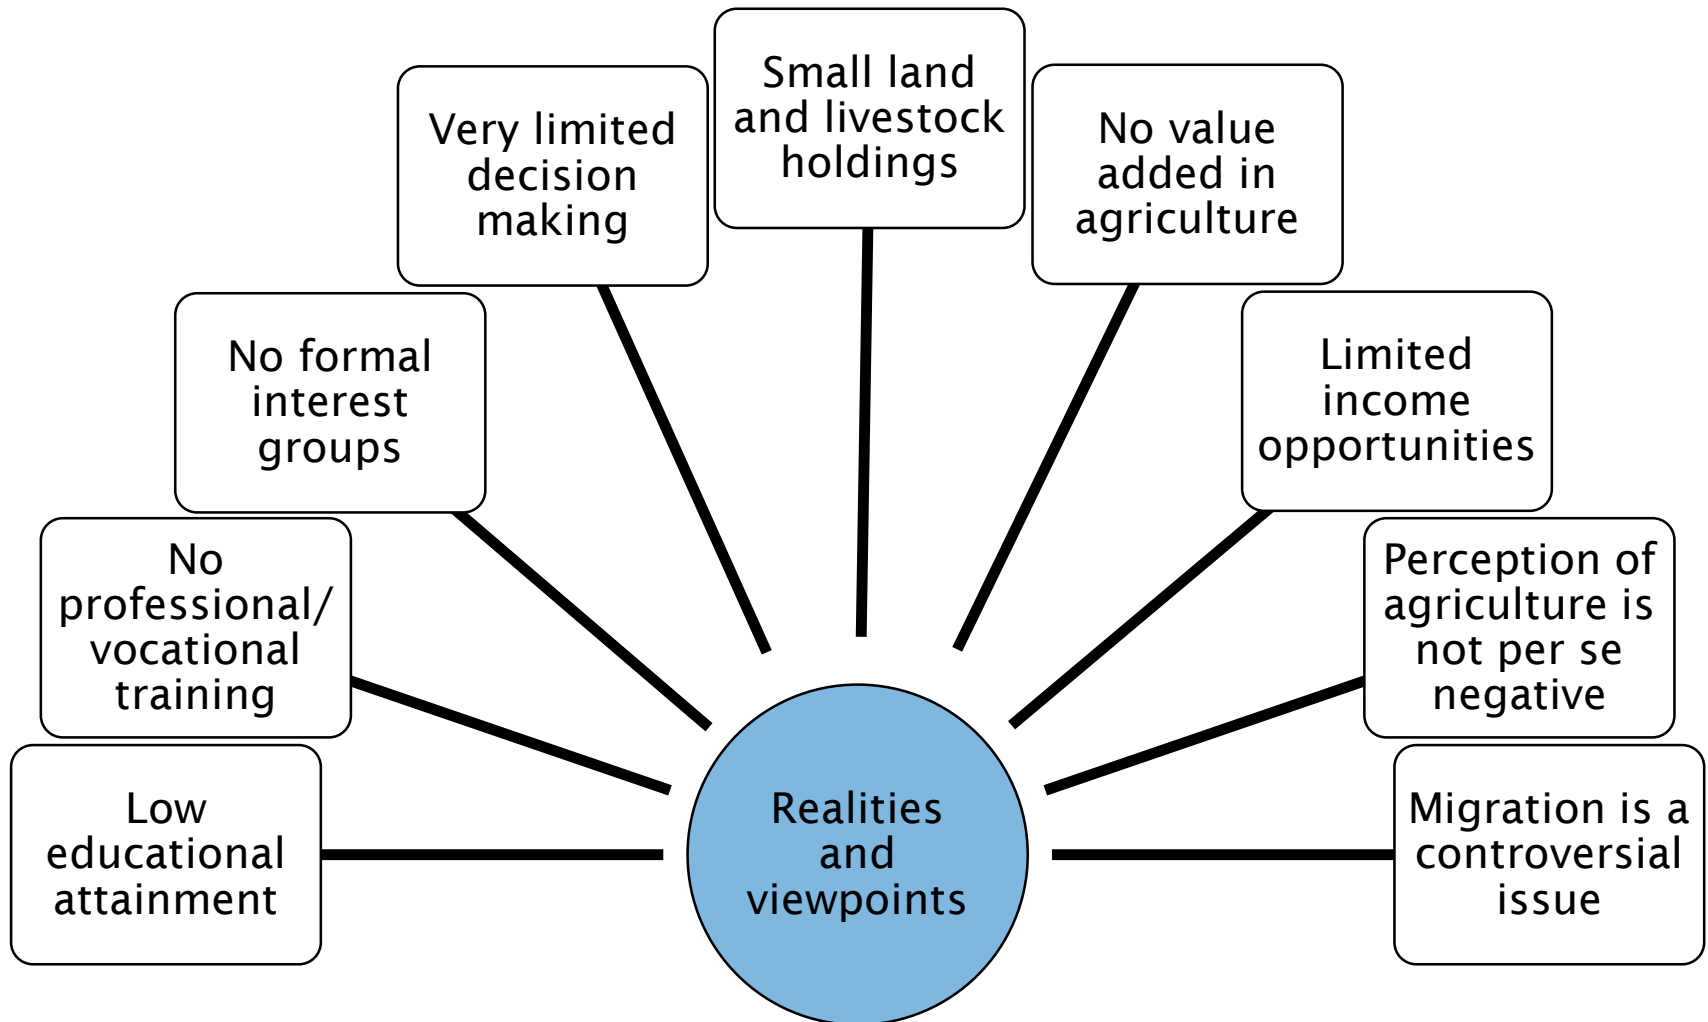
Realities and viewpoints

Low educational attainment

No professional/ vocational training

No formal interest groups

Very limited decision making

Small land and livestock holdings

No value added in agriculture

Limited income opportunities

Perception of agriculture is not per se negative

Migration is a controversial issue